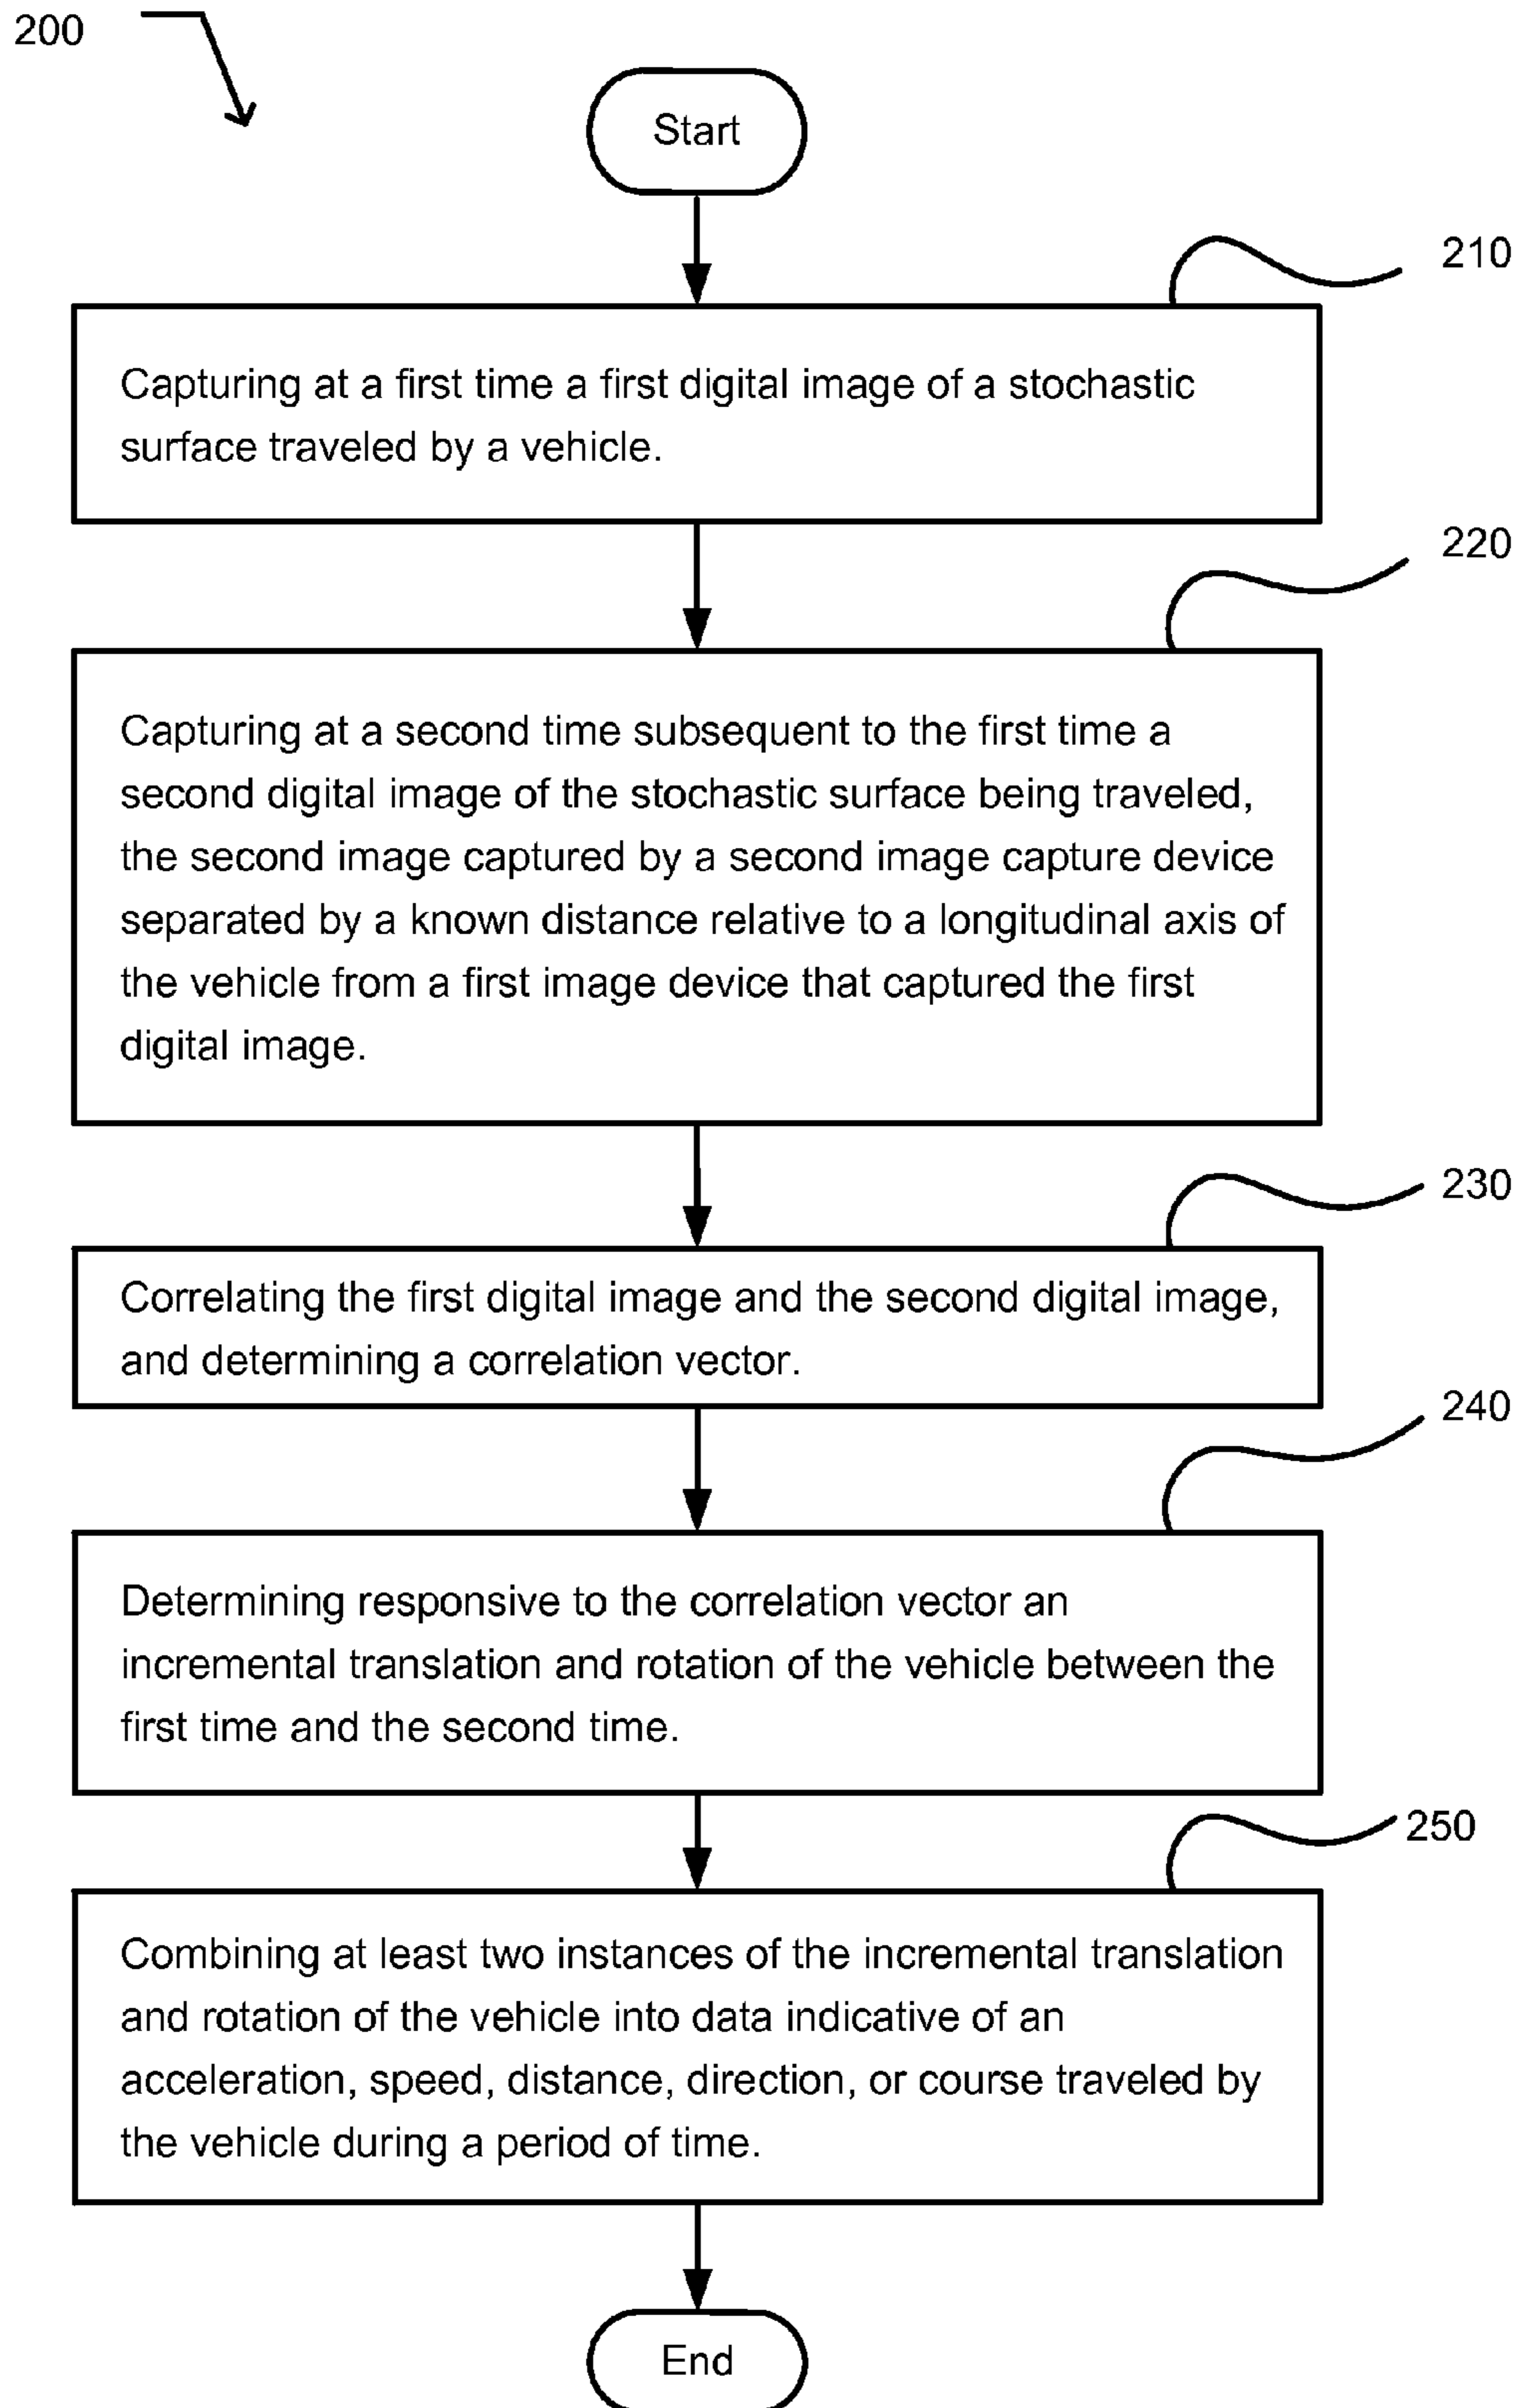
200

Start

210

Capturing at a first time a first digital image of a stochastic surface traveled by a vehicle.

220

Capturing at a second time subsequent to the first time a second digital image of the stochastic surface being traveled, the second image captured by a second image capture device separated by a known distance relative to a longitudinal axis of the vehicle from a first image device that captured the first digital image.

230

Correlating the first digital image and the second digital image, and determining a correlation vector.

240

Determining responsive to the correlation vector an incremental translation and rotation of the vehicle between the first time and the second time.

250

Combining at least two instances of the incremental translation and rotation of the vehicle into data indicative of an acceleration, speed, distance, direction, or course traveled by the vehicle during a period of time.

End